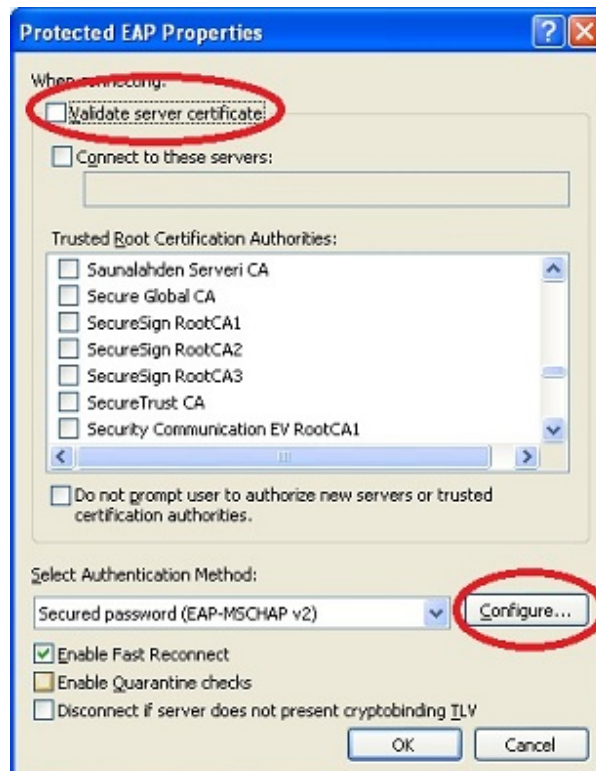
Protected EAP Properties

When connecting:

Validate server certificate

Connect to these servers:

Trusted Root Certification Authorities:

Saunalahden Serveri CA
Secure Global CA
SecureSign RootCA1
SecureSign RootCA2
SecureSign RootCA3
SecureTrust CA
Security Communication EV RootCA1

Do not prompt user to authorize new servers or trusted certification authorities.

Select Authentication Method:

Secured password (EAP-MSCHAP v2)

Configure...

Enable Fast Reconnect

Enable Quarantine checks

Disconnect if server does not present cryptobinding TLV

OK

Cancel